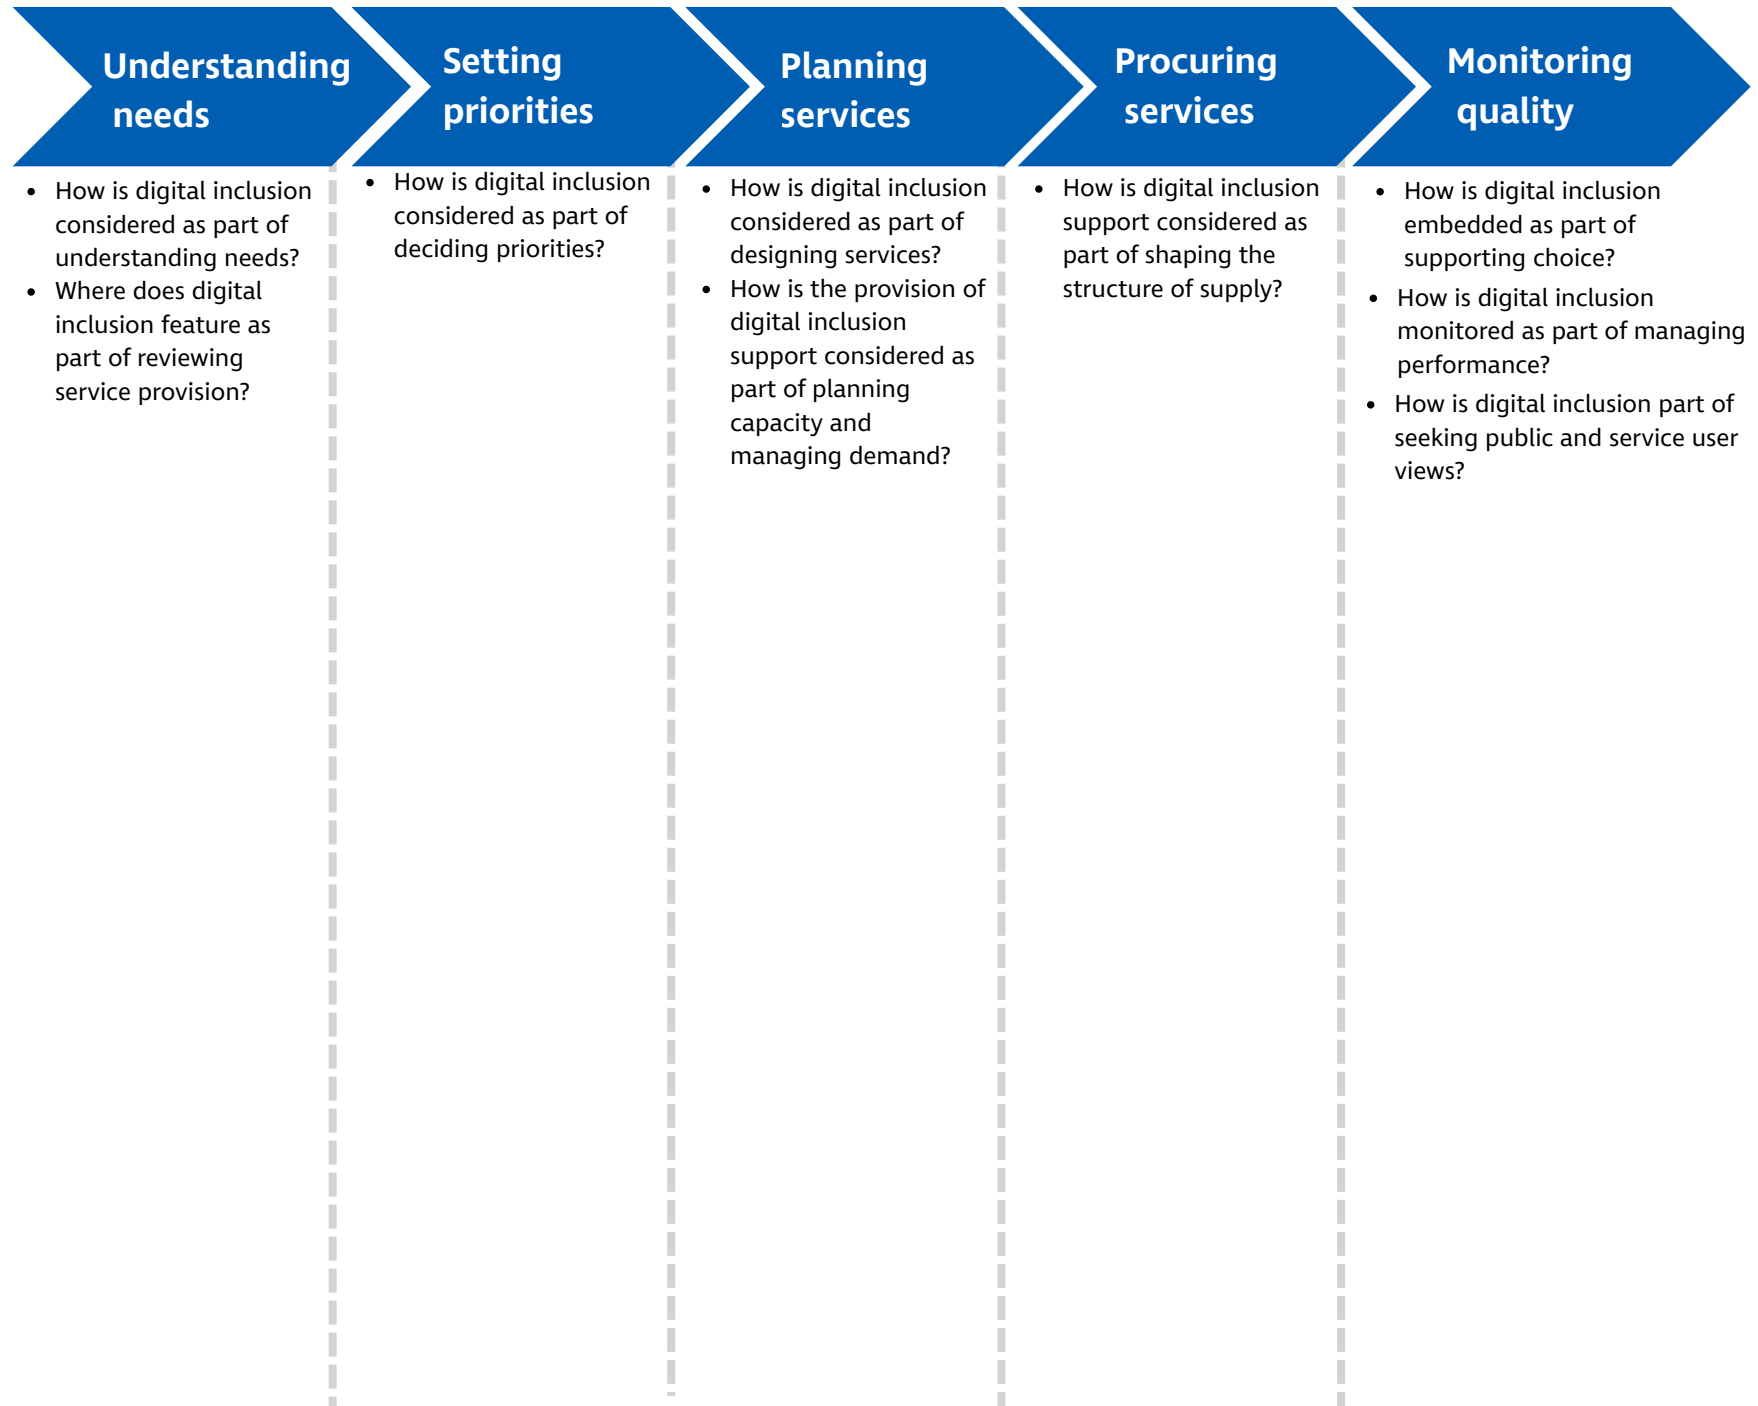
Understanding needs

- How is digital inclusion considered as part of understanding needs?
- Where does digital inclusion feature as part of reviewing service provision?

Setting priorities

- How is digital inclusion considered as part of deciding priorities?

Planning services

- How is digital inclusion considered as part of designing services?
- How is the provision of digital inclusion support considered as part of planning capacity and managing demand?

Procuring services

- How is digital inclusion support considered as part of shaping the structure of supply?

Monitoring quality

- How is digital inclusion embedded as part of supporting choice?
- How is digital inclusion monitored as part of managing performance?
- How is digital inclusion part of seeking public and service user views?